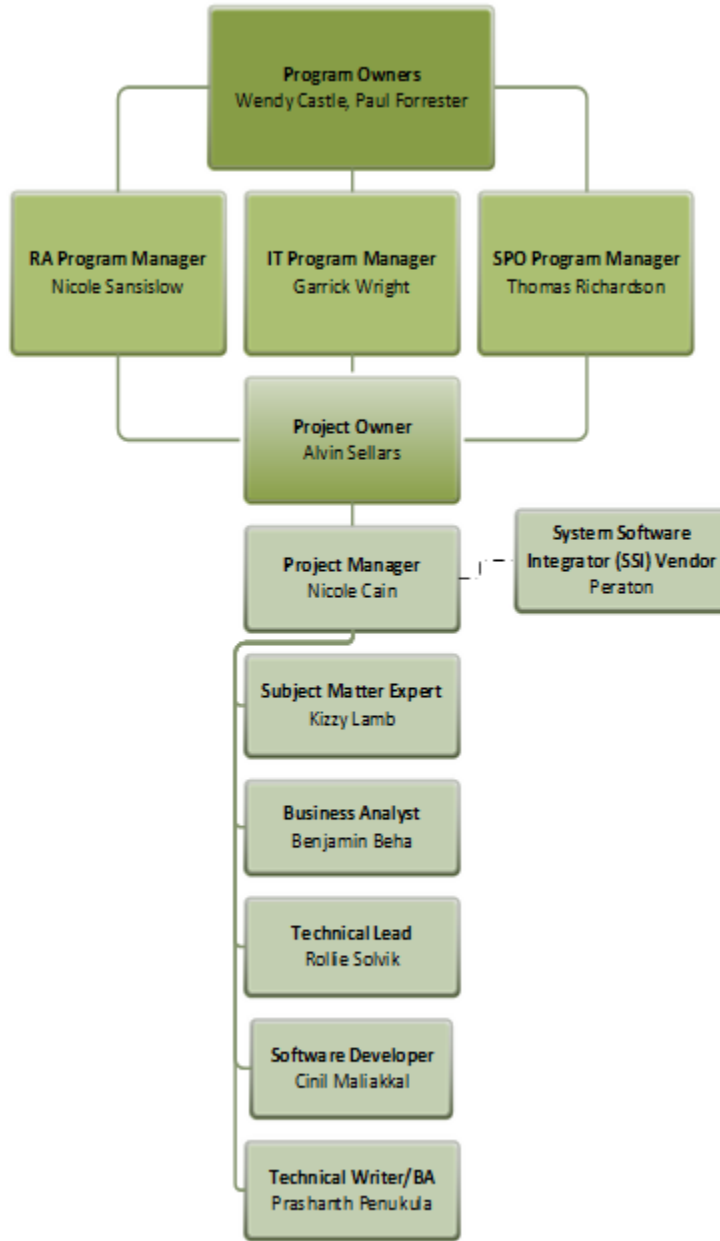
Program Owners
Wendy Castle, Paul Forrester

RA Program Manager
Nicole Sansislow

IT Program Manager
Garrick Wright

SPO Program Manager
Thomas Richardson

Project Owner
Alvin Sellars

Project Manager
Nicole Cain

System Software Integrator (SSI) Vendor
Peraton

Subject Matter Expert
Kizzy Lamb

Business Analyst
Benjamin Beha

Technical Lead
Rollie Solvik

Software Developer
Cinil Maliakkal

Technical Writer/BA
Prashanth Penukula